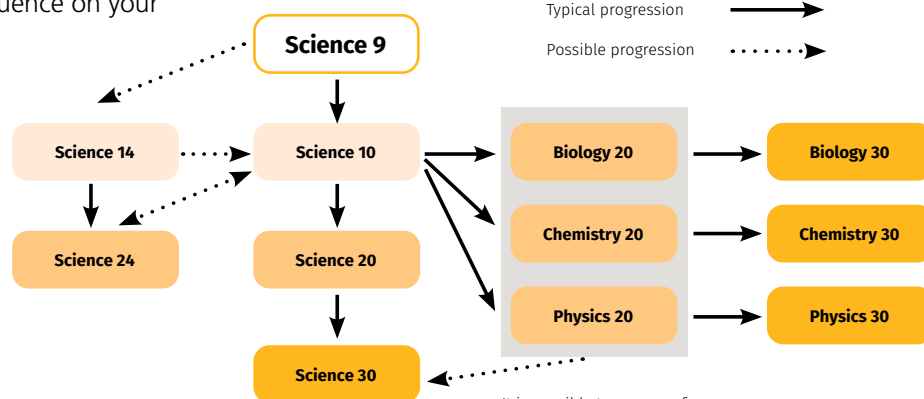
uence on your

Typical progression

Possible progression

Science 9

Science 14

Science 10

Science 24

Science 20

Science 30

Biology 20

Chemistry 20

Physics 20

Biology 30

Chemistry 30

Physics 30

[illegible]